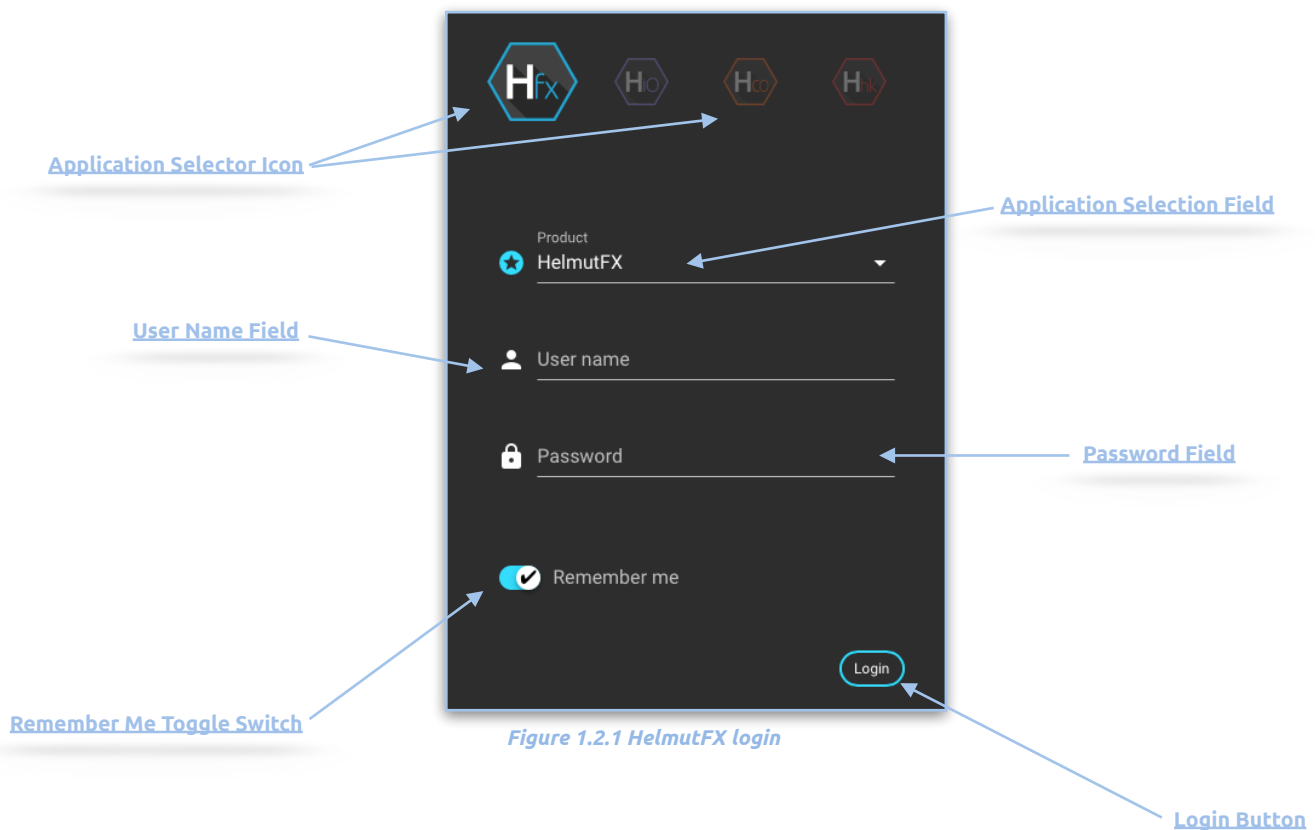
Hfx HIO Hco Hnk

Application Selector Icon

Application Selection Field

Product
HelmutFX

User Name Field

User name

Password

Password Field

Remember me

Login

Remember Me Toggle Switch

Figure 1.2.1 HelmutFX login

Login Button